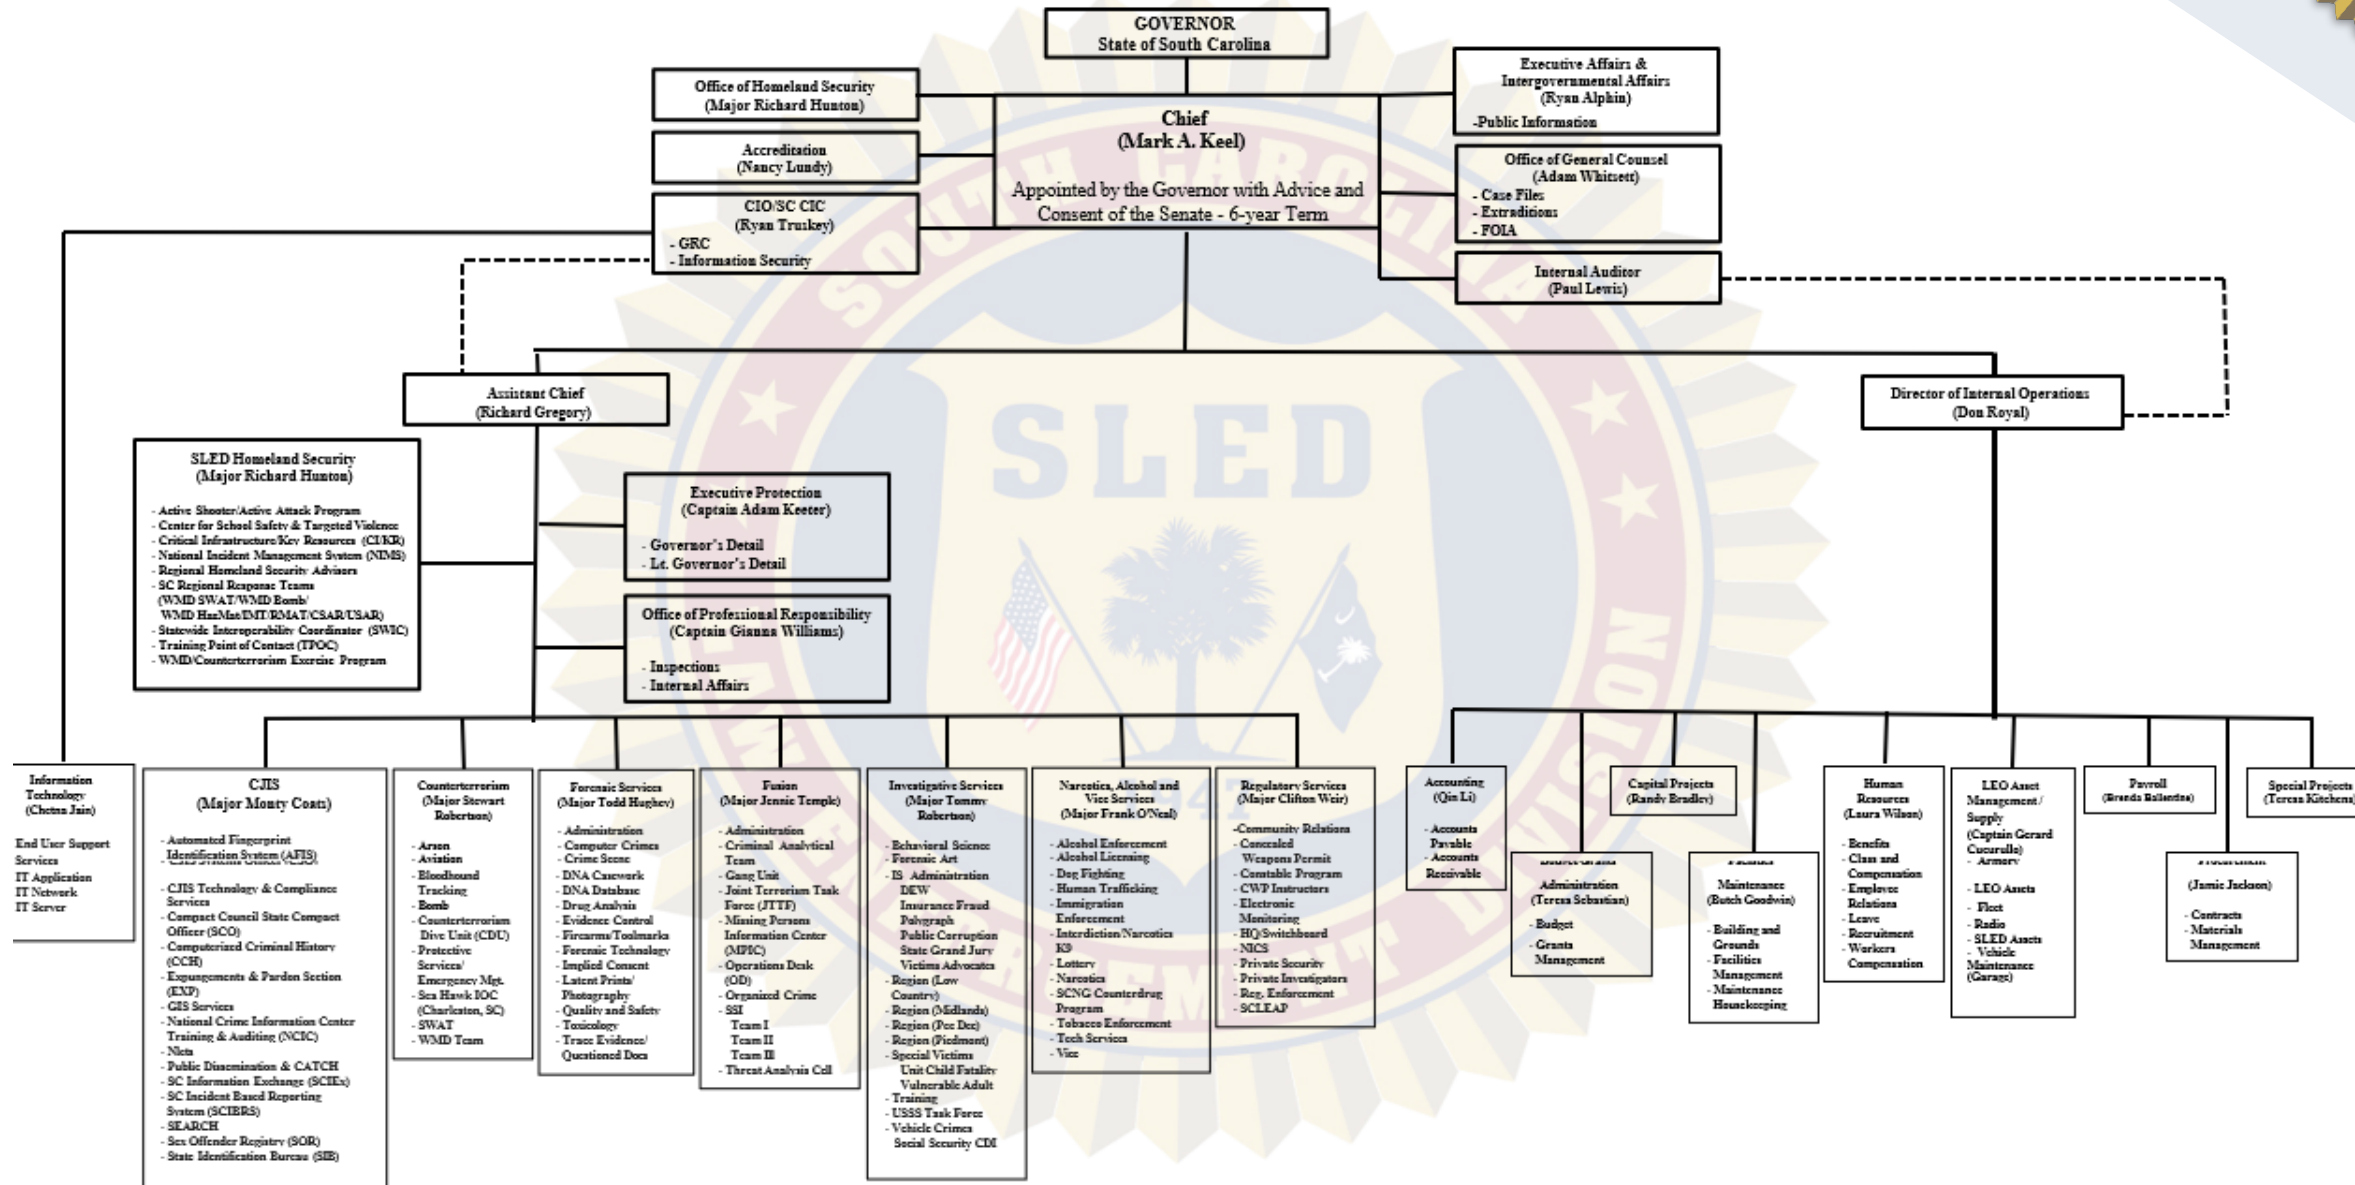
GOVERNOR
State of South Carolina

Office of Homeland Security
(Major Richard Hunton)

Accreditation
(Nancy Lundy)

CIO/SC CIC
(Ryan Truskey)
- GRC
- Information Security

Chief
(Mark A. Keel)
Appointed by the Governor with Advice and Consent of the Senate - 6-year Term

Executive Affairs & Intergovernmental Affairs
(Ryan Alphin)
-Public Information

Office of General Counsel
(Adam Whitsett)
- Case Files
- Extraditions
- FOIA

Internal Auditor
(Paul Lewis)

Assistant Chief
(Richard Gregory)

Director of Internal Operations
(Don Royal)

SLED Homeland Security
(Major Richard Hunton)
- Active Shooter/Active Attack Program
- Center for School Safety & Targeted Violence
- Critical Infrastructure/Key Resources (CI/KR)
- National Incident Management System (NIMS)
- Regional Homeland Security Advisors
- SC Regional Response Teams
(WMD SWAT/WMD Bomb/
WMD HazMat/IMT/RMAT/CSAR/USAR)
- Statewide Interoperability Coordinator (SWIC)
- Training Point of Contact (TPOC)
- WMD/Counterterrorism Exercise Program

Executive Protection
(Captain Adam Keeter)
- Governor's Detail
- Lt. Governor's Detail

Office of Professional Responsibility
(Captain Gianna Williams)
- Inspections
- Internal Affairs

Information Technology
(Chetna Jain)
End User Support Services
IT Application
IT Network
IT Server

CJIS
(Major Monty Coats)
- Automated Fingerprint Identification System (AFIS)
- CJIS Technology & Compliance Services
- Compact Council State Compact Officer (SCO)
- Computerized Criminal History (CCH)
- Expungements & Pardon Section (EXP)
- GIS Services
- National Crime Information Center Training & Auditing (NCIC)
- Nlets
- Public Dissemination & CATCH
- SC Information Exchange (SCIEx)
- SC Incident Based Reporting System (SCIBRS)
- SEARCH
- Sex Offender Registry (SOR)
- State Identification Bureau (SIB)

Counterterrorism
(Major Stewart Robertson)
- Arson
- Aviation
- Bloodhound Tracking
- Bomb
- Counterterrorism Dive Unit (CDU)
- Protective Services/ Emergency Mgt.
- Sea Hawk IOC (Charleston, SC)
- SWAT
- WMD Team

Forensic Services
(Major Todd Hughey)
- Administration
- Computer Crimes
- Crime Scene
- DNA Casework
- DNA Database
- Drug Analysis
- Evidence Control
- Firearms/Toolmarks
- Forensic Technology
- Implied Consent
- Latent Prints/ Photography
- Quality and Safety
- Toxicology
- Trace Evidence/ Questioned Docs

Fusion
(Major Jennie Temple)
- Administration
- Criminal Analytical Team
- Gang Unit
- Joint Terrorism Task Force (JTTF)
- Missing Persons Information Center (MPIC)
- Operations Desk (OD)
- Organized Crime
- SSI
Team I
Team II
Team III
- Threat Analysis Cell

Investigative Services
(Major Tommy Robertson)
- Behavioral Science
- Forensic Art
- IS Administration
DEW
Insurance Fraud
Polygraph
Public Corruption
State Grand Jury
Victims Advocates
- Region (Low Country)
- Region (Midlands)
- Region (Pee Dee)
- Region (Piedmont)
- Special Victims
Unit Child Fatality
Vulnerable Adult
- Training
- USSS Task Force
- Vehicle Crimes
Social Security CDI

Narcotics, Alcohol and Vice Services
(Major Frank O'Neal)
- Alcohol Enforcement
- Alcohol Licensing
- Dog Fighting
- Human Trafficking
- Immigration Enforcement
- Interdiction/Narcotics K9
- Lottery
- Narcotics
- SCNG Counterdrug Program
- Tobacco Enforcement
- Tech Services
- Vice

Regulatory Services
(Major Clifton Weir)
-Community Relations
- Concealed Weapons Permit
- Constable Program
- CWP Instructors
- Electronic Monitoring
- HQ/Switchboard
- NICS
- Private Security
- Private Investigators
- Reg. Enforcement
- SCLEAP

Accounting
(Qin Li)
- Accounts Payable
- Accounts Receivable

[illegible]
Administration
(Teresa Sebastian)
- Budget
- Grants Management

Capital Projects
(Randy Bradley)

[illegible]
Maintenance
(Butch Goodwin)
- Building and Grounds
- Facilities Management
- Maintenance Housekeeping

Human Resources
(Laura Wilson)
- Benefits
- Class and Compensation
- Employee Relations
- Leave
- Recruitment
- Workers Compensation

LEO Asset Management / Supply
(Captain Gerard Cucurullo)
- Armory
- LEO Assets
- Fleet
- Radio
- SLED Assets
- Vehicle Maintenance (Garage)

Payroll
(Brenda Ballentine)

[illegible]
(Jamie Jackson)
- Contracts
- Materials Management

Special Projects
(Teresa Kitchens)